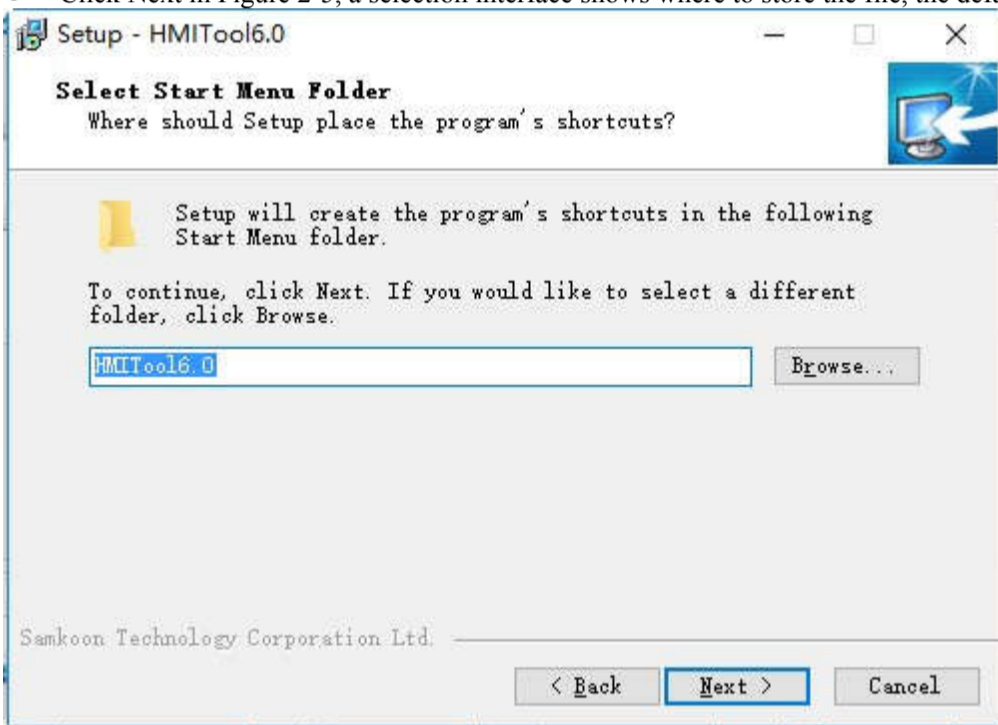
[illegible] Click Next in Figure 2-5, a selection interface shows where to store the file, the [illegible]

Setup - HMITool6.0

Select Start Menu Folder
Where should Setup place the program's shortcuts?

Setup will create the program's shortcuts in the following Start Menu folder.

To continue, click Next. If you would like to select a different folder, click Browse.

HMITool6.0

Browse...

Samkoon Technology Corporation Ltd.

< Back

Next >

Cancel